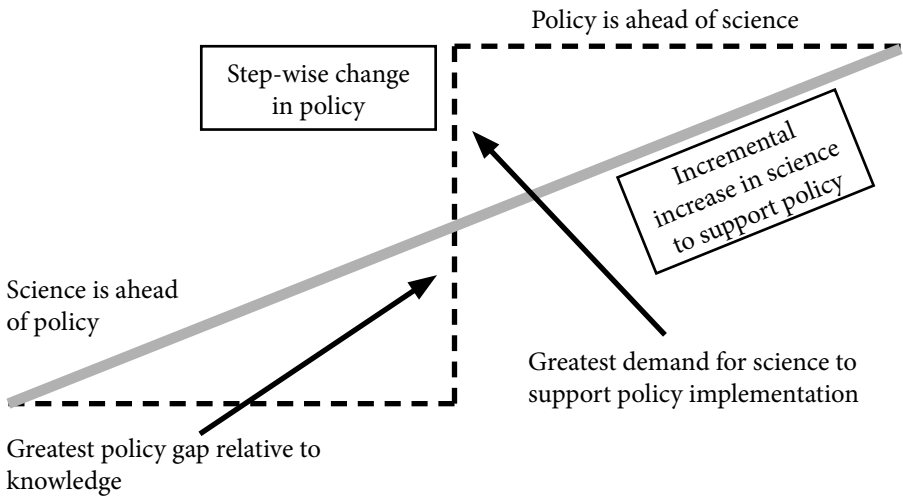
Policy is ahead of science

Step-wise change in policy

Incremental increase in science to support policy

Science is ahead of policy

Greatest demand for science to support policy implementation

Greatest policy gap relative to knowledge